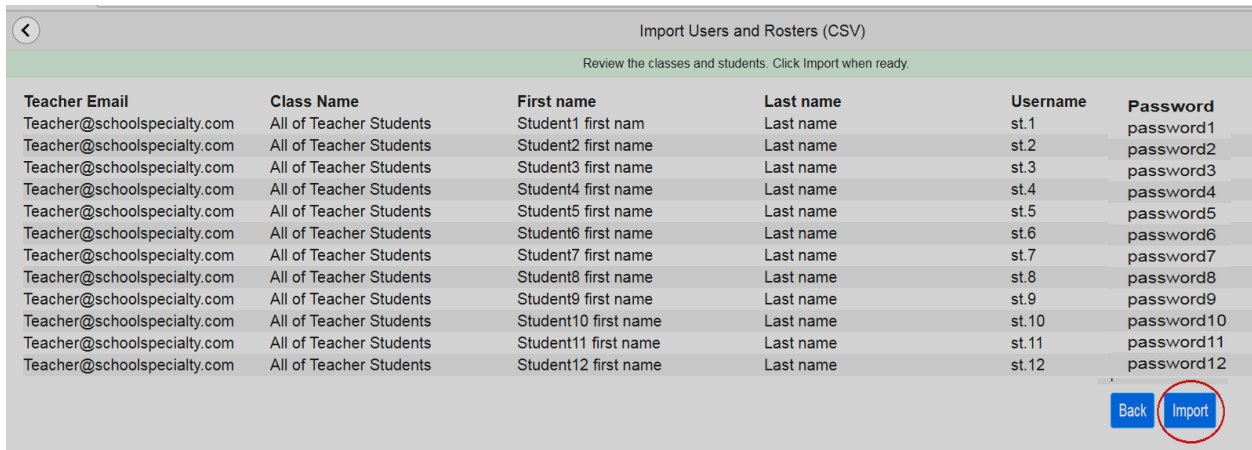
Import Users and Rosters (CSV)

Review the classes and students. Click Import when ready.

| Teacher Email | Class Name | First name | Last name | Username | Password |
|---|---|---|---|---|---|
| Teacher@schoolspecialty.com | All of Teacher Students | Student1 first nam | Last name | st.1 | password1 |
| Teacher@schoolspecialty.com | All of Teacher Students | Student2 first name | Last name | st.2 | password2 |
| Teacher@schoolspecialty.com | All of Teacher Students | Student3 first name | Last name | st.3 | password3 |
| Teacher@schoolspecialty.com | All of Teacher Students | Student4 first name | Last name | st.4 | password4 |
| Teacher@schoolspecialty.com | All of Teacher Students | Student5 first name | Last name | st.5 | password5 |
| Teacher@schoolspecialty.com | All of Teacher Students | Student6 first name | Last name | st.6 | password6 |
| Teacher@schoolspecialty.com | All of Teacher Students | Student7 first name | Last name | st.7 | password7 |
| Teacher@schoolspecialty.com | All of Teacher Students | Student8 first name | Last name | st.8 | password8 |
| Teacher@schoolspecialty.com | All of Teacher Students | Student9 first name | Last name | st.9 | password9 |
| Teacher@schoolspecialty.com | All of Teacher Students | Student10 first name | Last name | st.10 | password10 |
| Teacher@schoolspecialty.com | All of Teacher Students | Student11 first name | Last name | st.11 | password11 |
| Teacher@schoolspecialty.com | All of Teacher Students | Student12 first name | Last name | st.12 | password12 |

Back Import